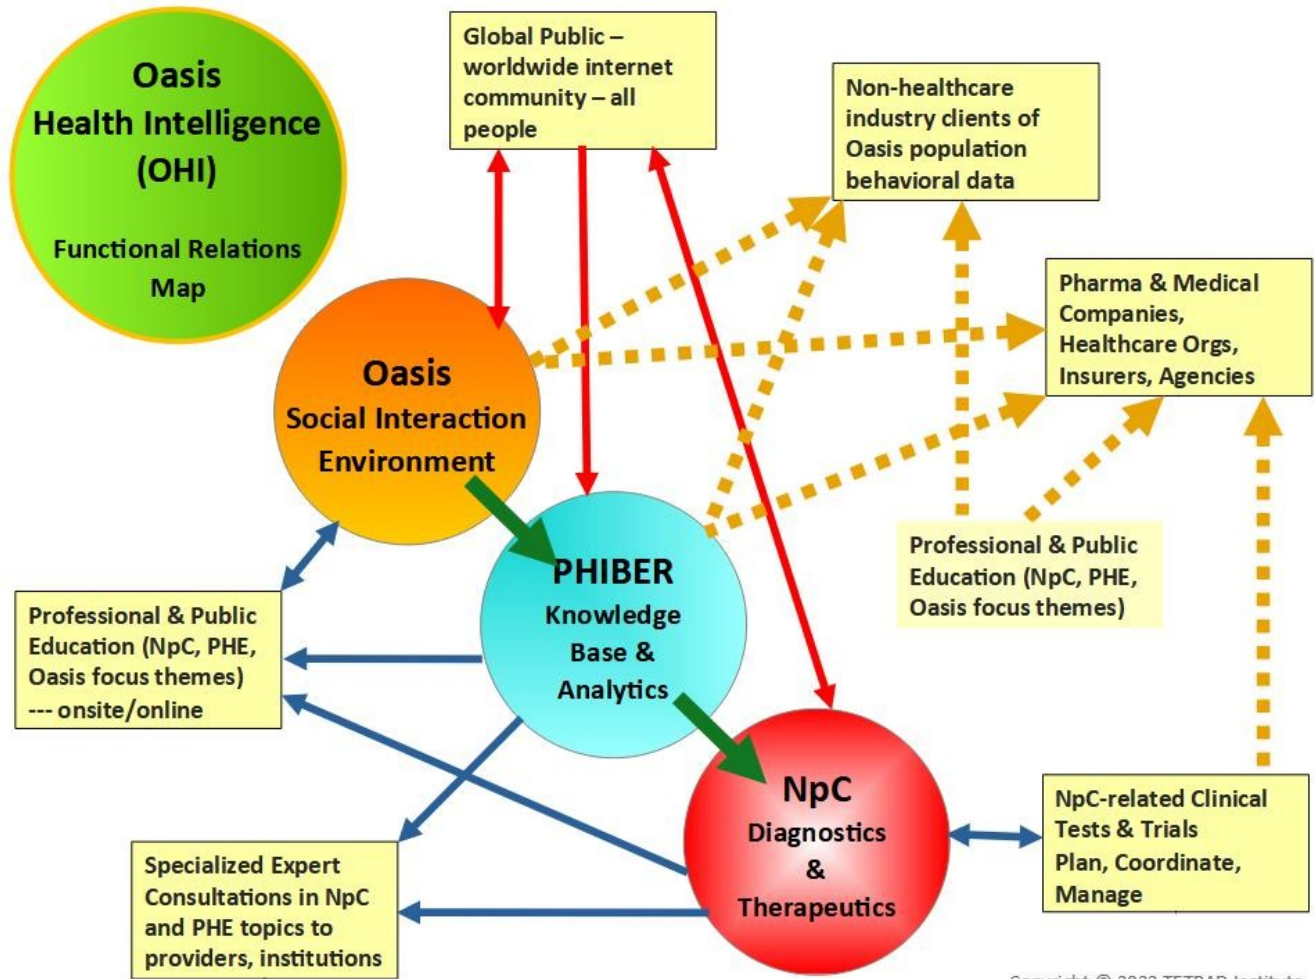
Oasis Health Intelligence (OHI)

Functional Relations Map

Global Public – worldwide internet community – all people

Non-healthcare industry clients of Oasis population behavioral data

Pharma & Medical Companies, Healthcare Orgs, Insurers, Agencies

Oasis Social Interaction Environment

PHIBER Knowledge Base & Analytics

Professional & Public Education (NpC, PHE, Oasis focus themes)

Professional & Public Education (NpC, PHE, Oasis focus themes) --- onsite/online

NpC Diagnostics & Therapeutics

NpC-related Clinical Tests & Trials Plan, Coordinate, Manage

Specialized Expert Consultations in NpC and PHE topics to providers, institutions

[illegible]